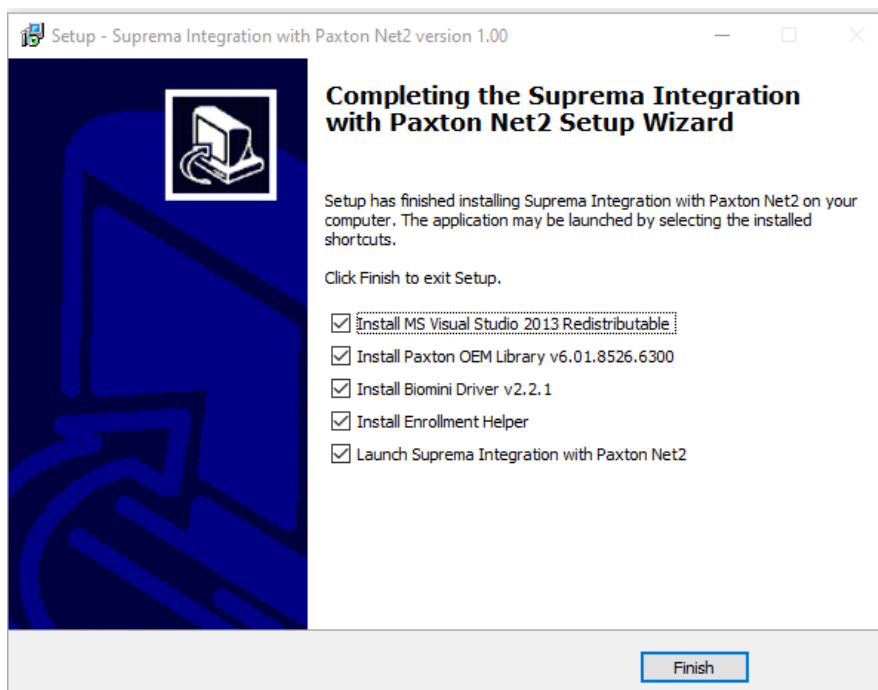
Setup - Suprema Integration with Paxton Net2 version 1.00

Completing the Suprema Integration with Paxton Net2 Setup Wizard

Setup has finished installing Suprema Integration with Paxton Net2 on your computer. The application may be launched by selecting the installed shortcuts.

Click Finish to exit Setup.

☑ Install MS Visual Studio 2013 Redistributable
☑ Install Paxton OEM Library v6.01.8526.6300
☑ Install Biomini Driver v2.2.1
☑ Install Enrollment Helper
☑ Launch Suprema Integration with Paxton Net2

Finish